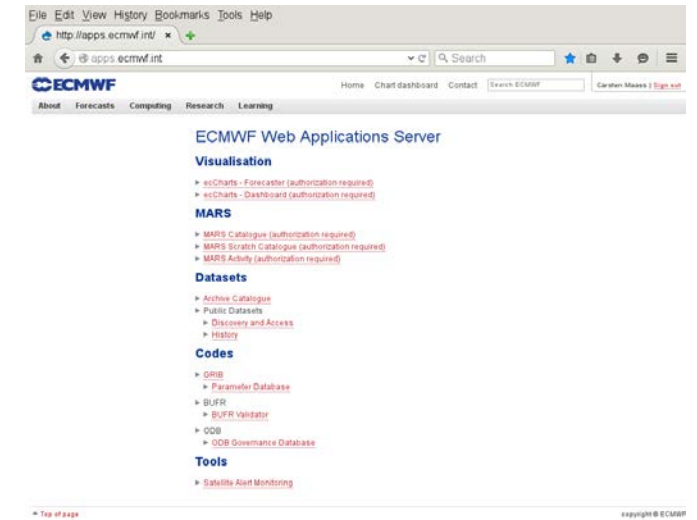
File Edit View History Bookmarks Tools Help

http://apps.ecmwf.int/ ×

apps.ecmwf.int

Search

ECMWF

Home Chart dashboard Contact Search ECMWF Carsten Maass | Sign out

About Forecasts Computing Research Learning

ECMWF Web Applications Server

Visualisation

ecCharts - Forecaster (authorization required)
ecCharts - Dashboard (authorization required)

MARS

MARS Catalogue (authorization required)
MARS Scratch Catalogue (authorization required)
MARS Activity (authorization required)

Datasets

Archive Catalogue
Public Datasets
Discovery and Access
History

Codes

GRIB
Parameter Database
BUFR
BUFR Validator
ODB
ODB Governance Database

Tools

Satellite Alert Monitoring

Top of page

copyright © ECMWF